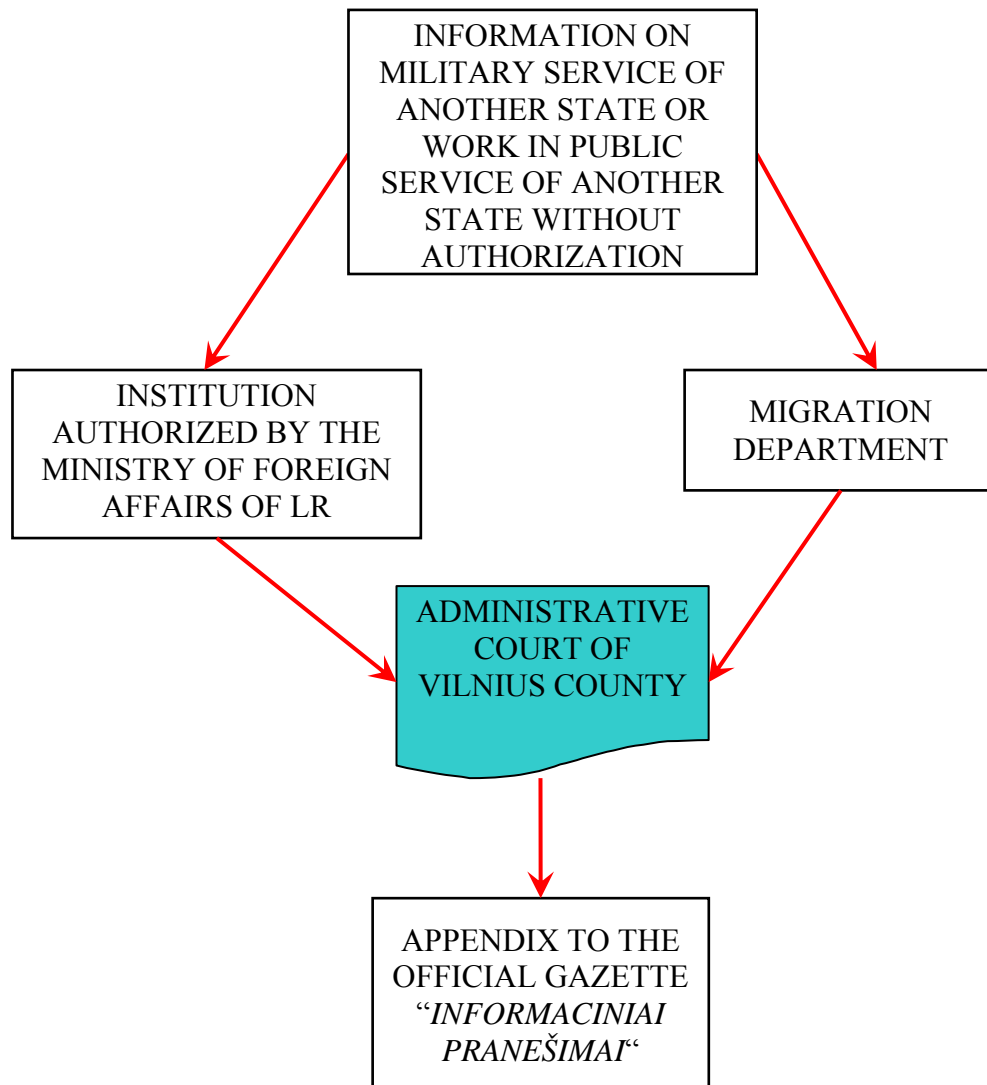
INFORMATION ON MILITARY SERVICE OF ANOTHER STATE OR WORK IN PUBLIC SERVICE OF ANOTHER STATE WITHOUT AUTHORIZATION

INSTITUTION AUTHORIZED BY THE MINISTRY OF FOREIGN AFFAIRS OF LR

MIGRATION DEPARTMENT

ADMINISTRATIVE COURT OF VILNIUS COUNTY

APPENDIX TO THE OFFICIAL GAZETTE "*INFORMACINIAI PRANEŠIMAI*"